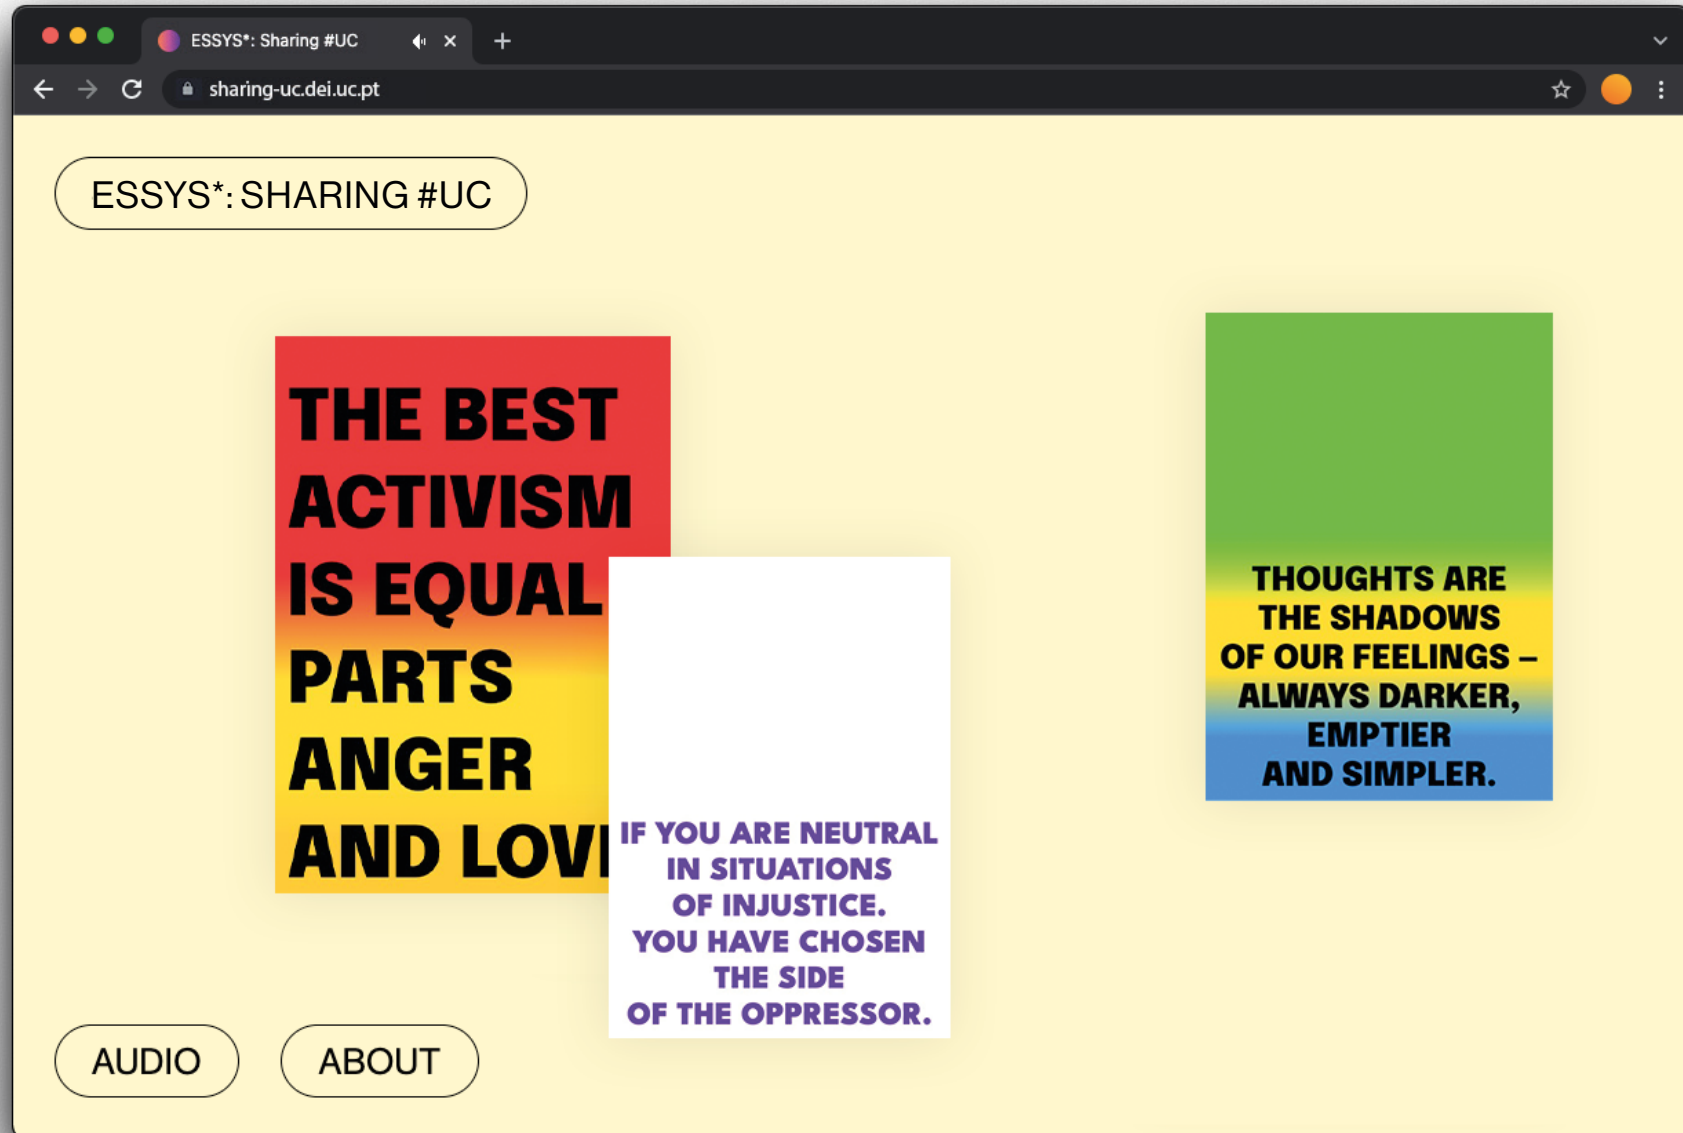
ESSYS*: Sharing #UC

sharing-uc.dei.uc.pt

ESSYS*: SHARING #UC

THE BEST ACTIVISM IS EQUAL PARTS ANGER AND LOV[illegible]

IF YOU ARE NEUTRAL IN SITUATIONS OF INJUSTICE. YOU HAVE CHOSEN THE SIDE OF THE OPPRESSOR.

THOUGHTS ARE THE SHADOWS OF OUR FEELINGS – ALWAYS DARKER, EMPTIER AND SIMPLER.

AUDIO

ABOUT